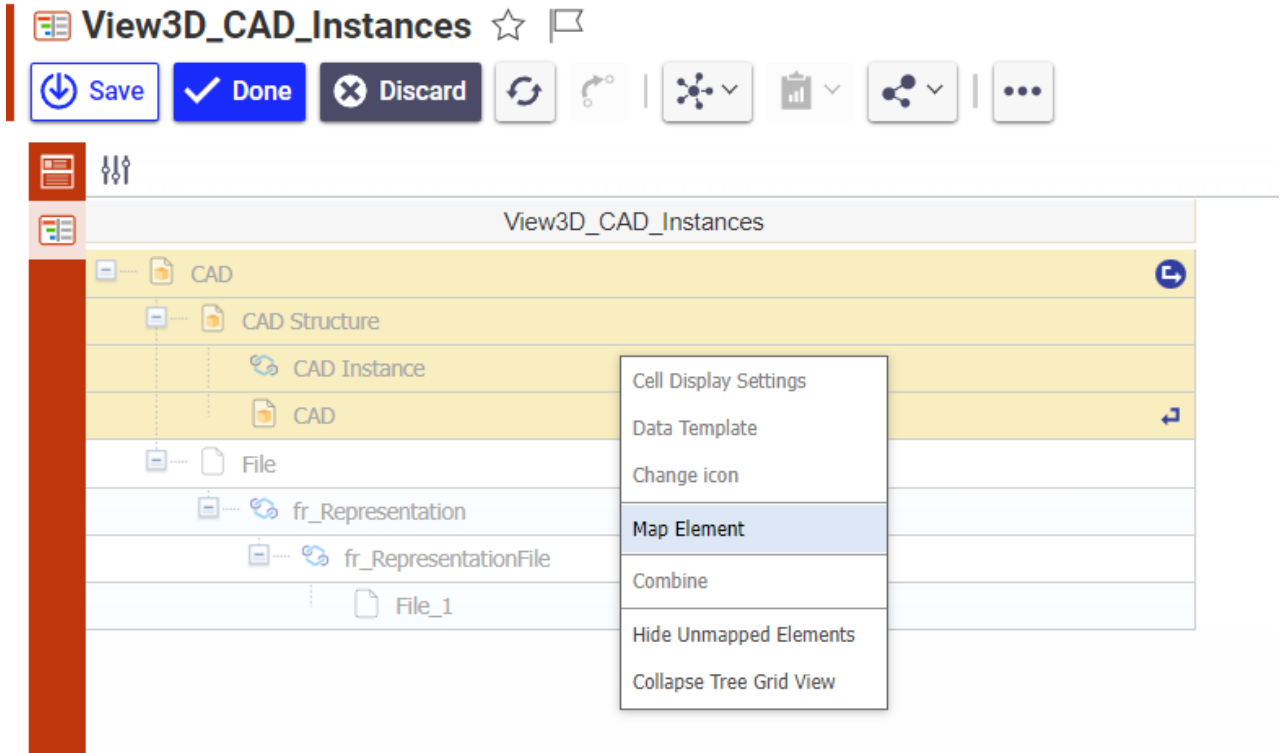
View3D_CAD_Instances

Save Done Discard

View3D_CAD_Instances

CAD
CAD Structure
CAD Instance
CAD
File
fr_Representation
fr_RepresentationFile
File_1

Cell Display Settings
Data Template
Change icon
Map Element
Combine
Hide Unmapped Elements
Collapse Tree Grid View